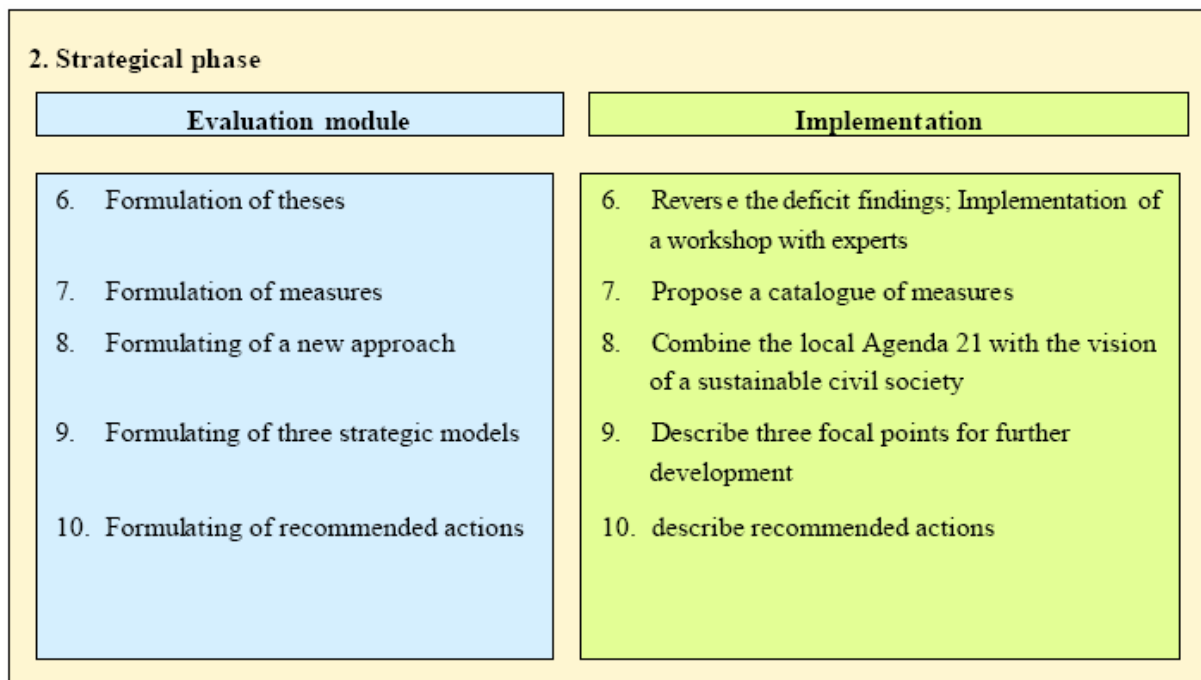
2. Strategical phase

Evaluation module

6. Formulation of theses

7. Formulation of measures

8. Formulating of a new approach

9. Formulating of three strategic models

10. Formulating of recommended actions

Implementation

6. Revers e the deficit findings; Implementation of a workshop with experts

7. Propose a catalogue of measures

8. Combine the local Agenda 21 with the vision of a sustainable civil society

9. Describe three focal points for further development

10. describe recommended actions